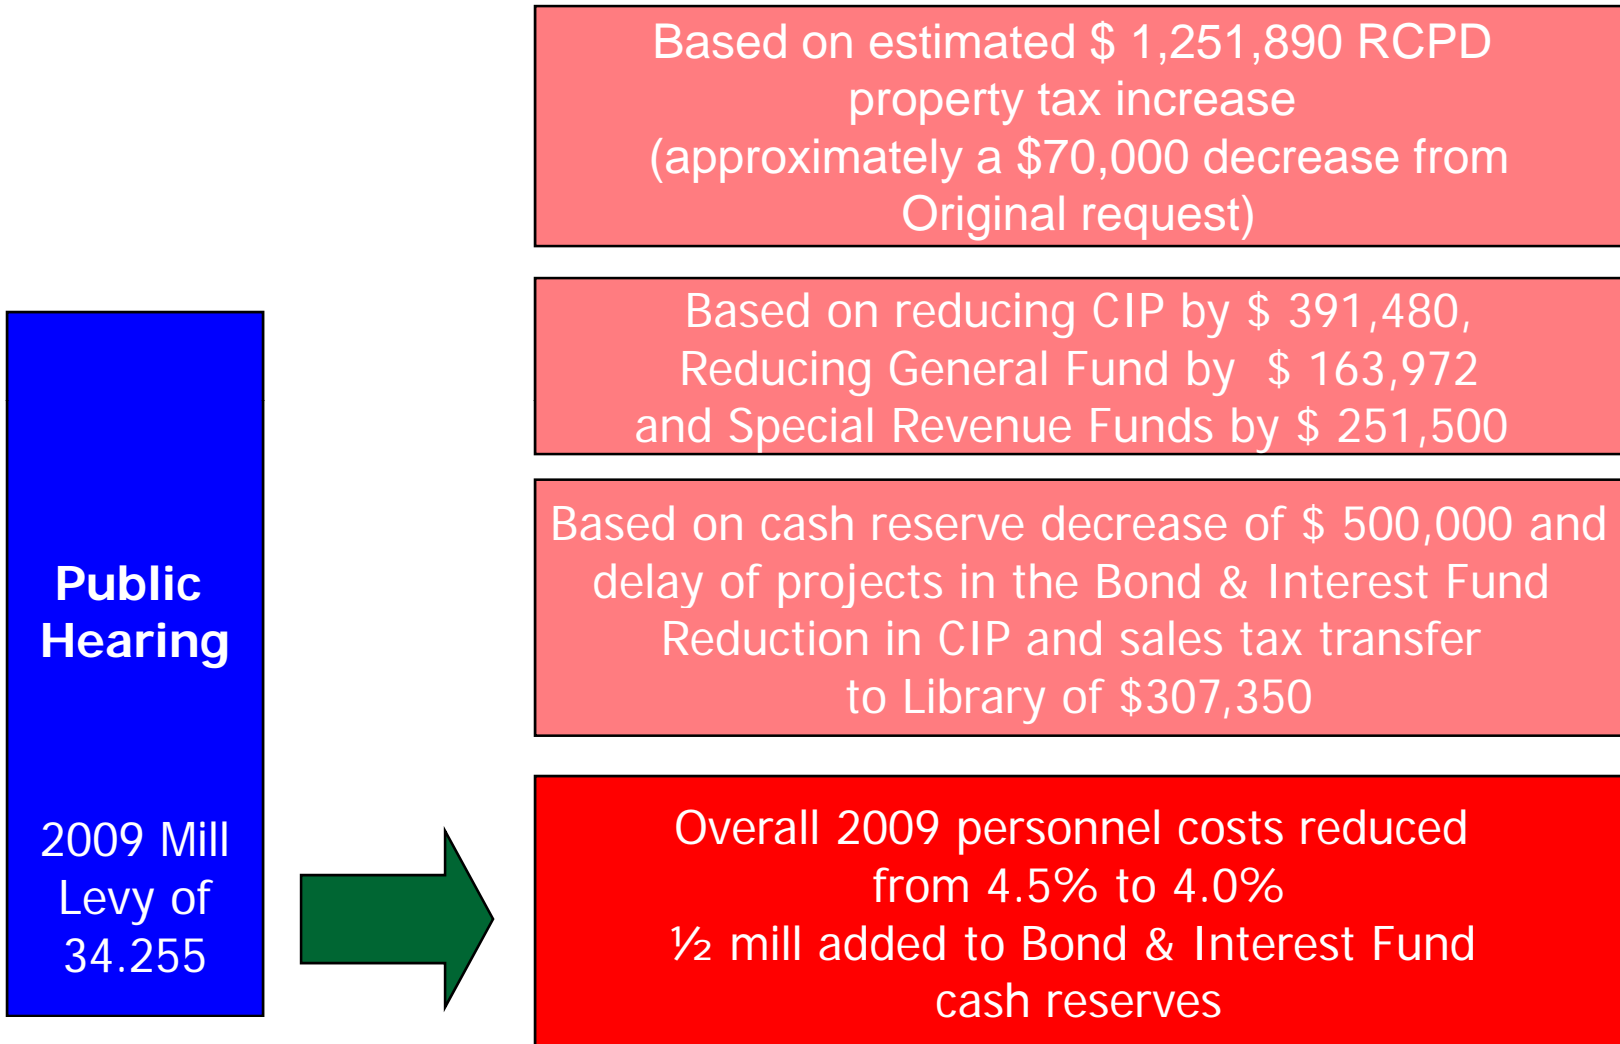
Public Hearing

2009 Mill Levy of 34.255

Based on estimated $ 1,251,890 RCPD property tax increase (approximately a $70,000 decrease from Original request)

Based on reducing CIP by $ 391,480, Reducing General Fund by $ 163,972 and Special Revenue Funds by $ 251,500

Based on cash reserve decrease of $ 500,000 and delay of projects in the Bond & Interest Fund Reduction in CIP and sales tax transfer to Library of $307,350

Overall 2009 personnel costs reduced from 4.5% to 4.0%
½ mill added to Bond & Interest Fund cash reserves